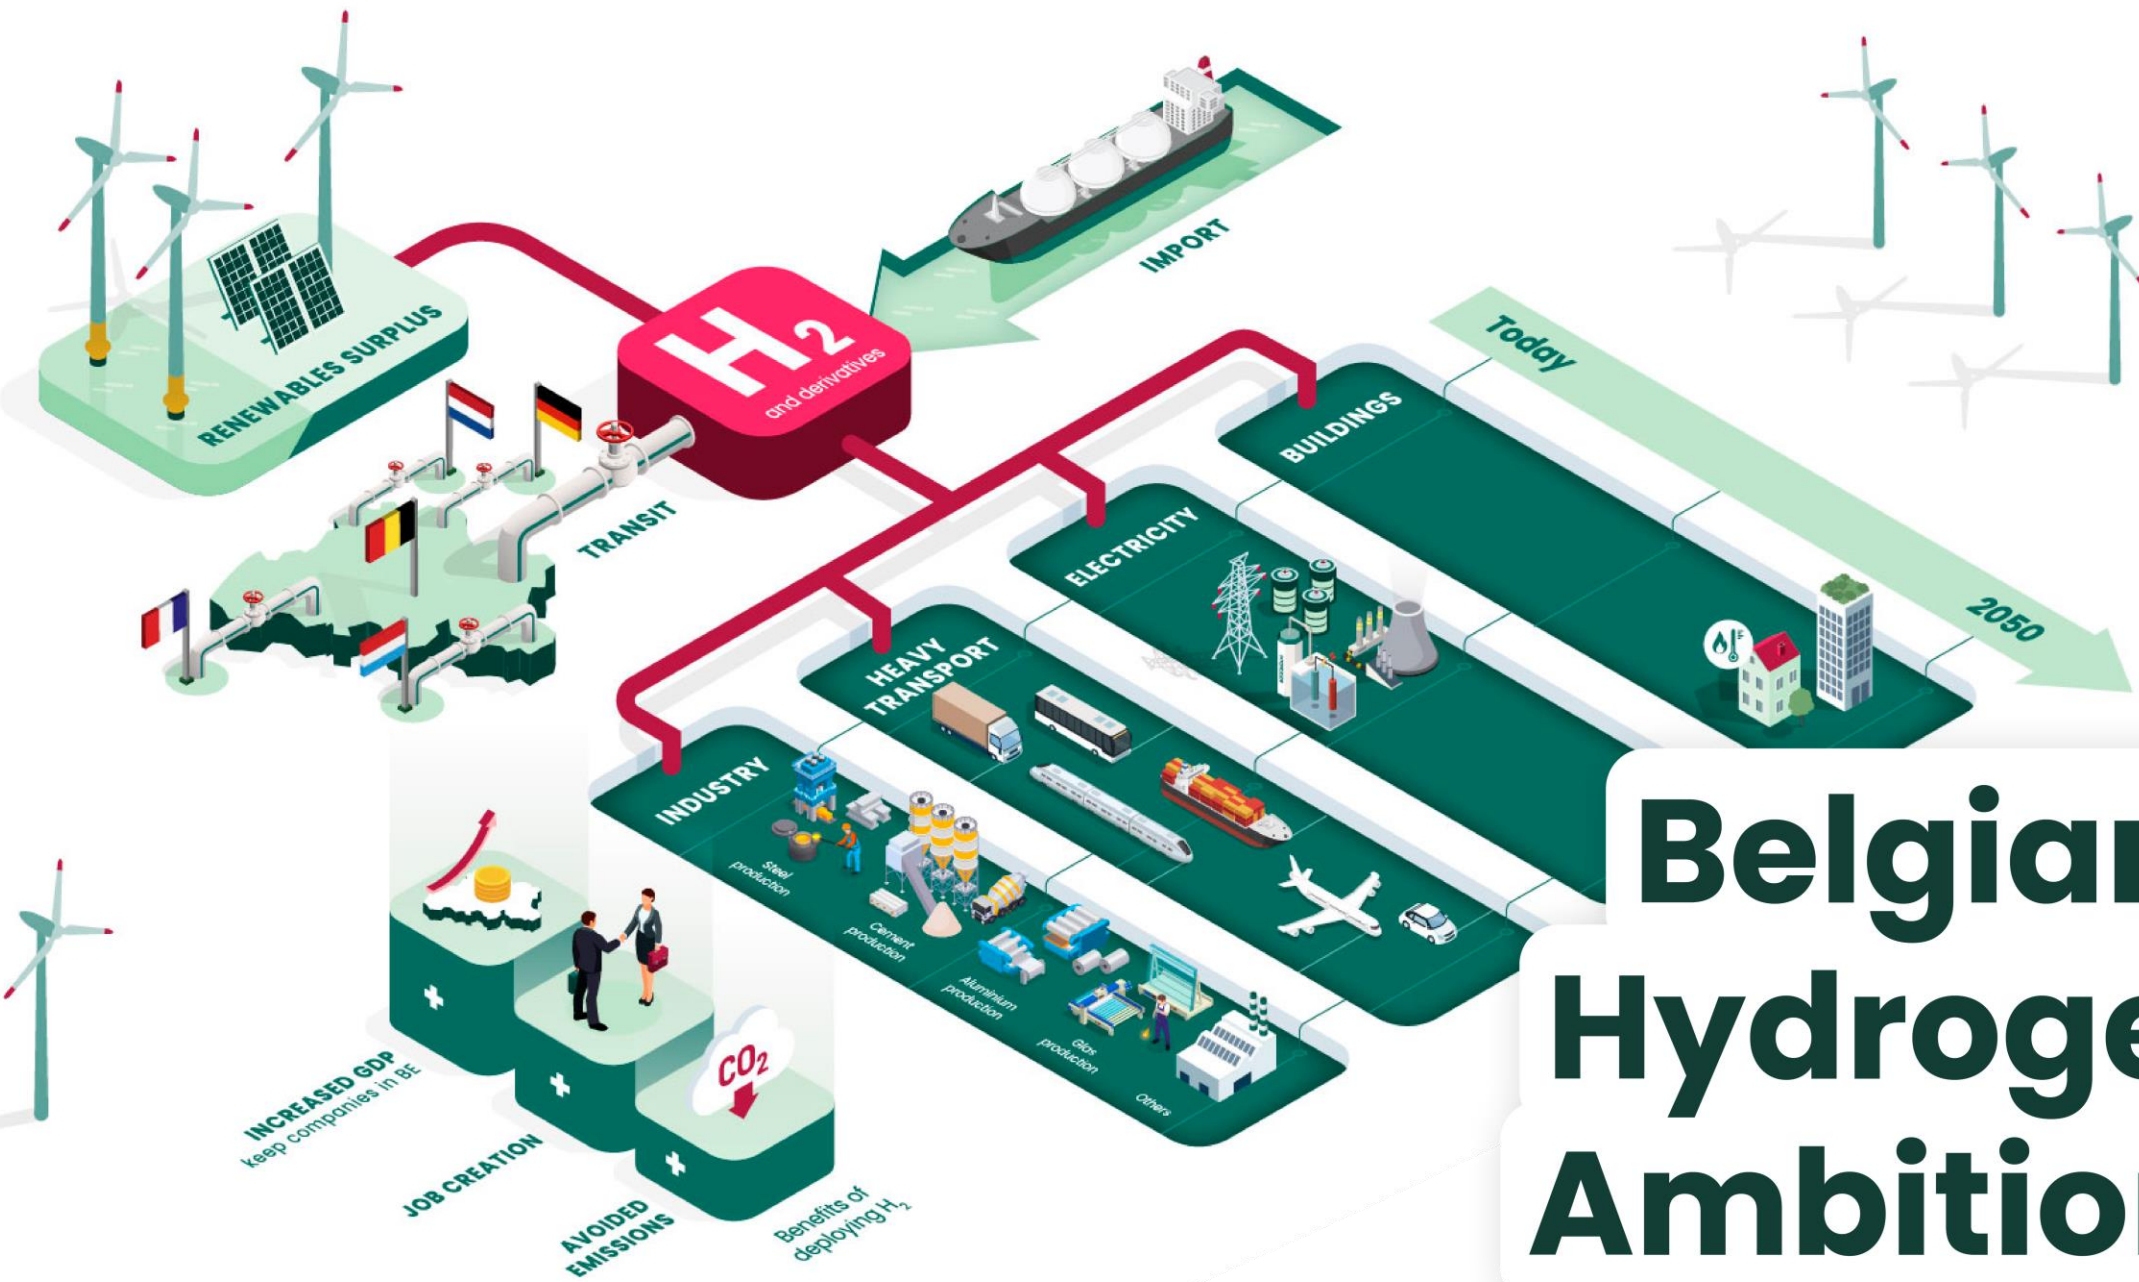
RENEWABLES SURPLUS

IMPORT

$H_2$ and derivatives

TRANSIT

Today

2050

BUILDINGS

ELECTRICITY

HEAVY TRANSPORT

INDUSTRY

Steel production

Cement production

Aluminium production

Glas production

Others

$CO_2$

INCREASED GDP keep companies in BE

JOB CREATION

AVOIDED EMISSIONS

Benefits of deploying $H_2$

Belgia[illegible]
Hydroge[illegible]
Ambitio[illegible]